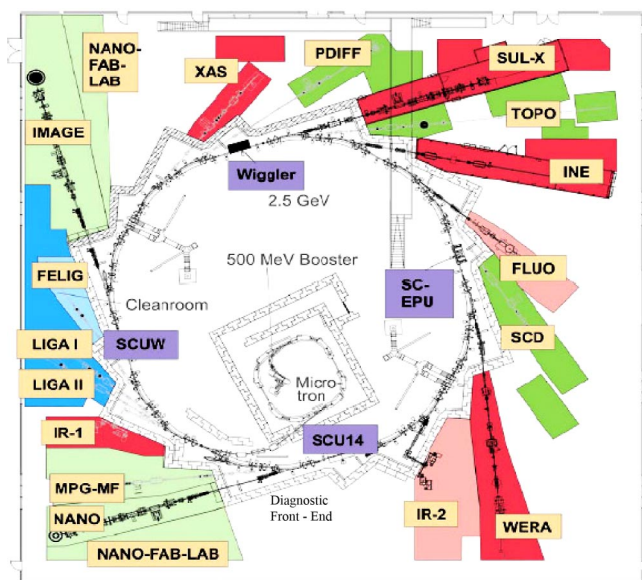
NANO-FAB-LAB

XAS

PDIFF

SUL-X

IMAGE

TOPO

Wiggler

INE

2.5 GeV

500 MeV Booster

FELIG

FLUO

SC-EPU

Cleanroom

LIGA I

SCUW

SCD

LIGA II

Micro-tron

IR-1

SCU14

MPG-MF

Diagnostic Front - End

IR-2

NANO

WERA

NANO-FAB-LAB